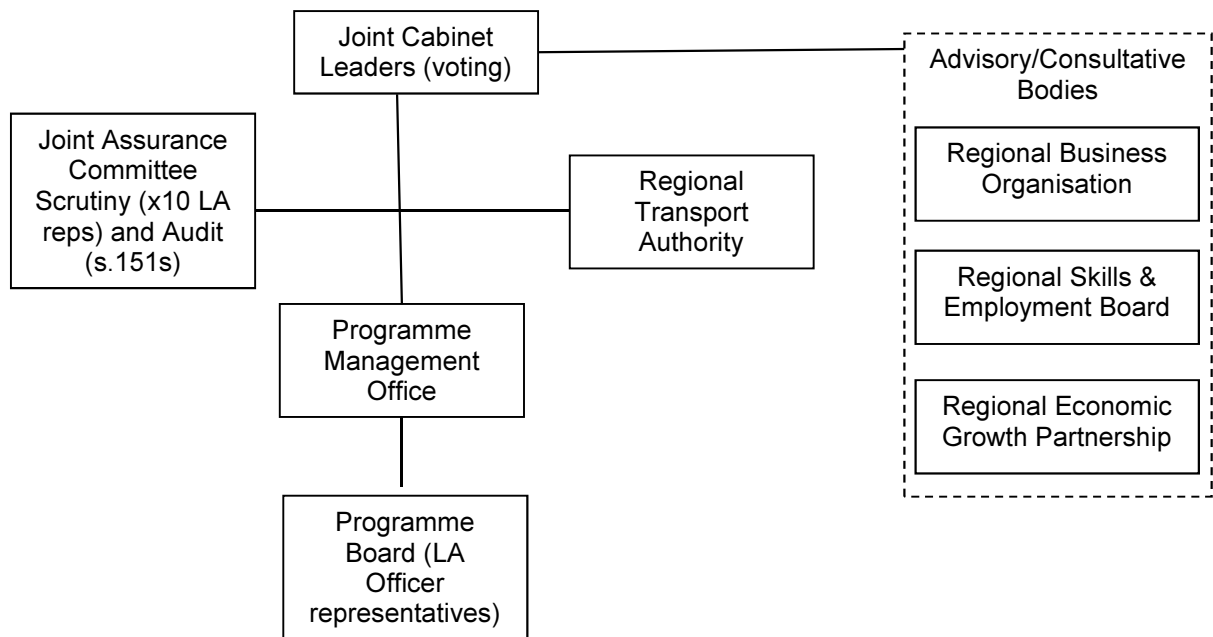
Joint Cabinet Leaders (voting)

Advisory/Consultative Bodies

Joint Assurance Committee Scrutiny (x10 LA reps) and Audit (s.151s)

Regional Transport Authority

Regional Business Organisation

Regional Skills & Employment Board

Programme Management Office

Regional Economic Growth Partnership

Programme Board (LA Officer representatives)